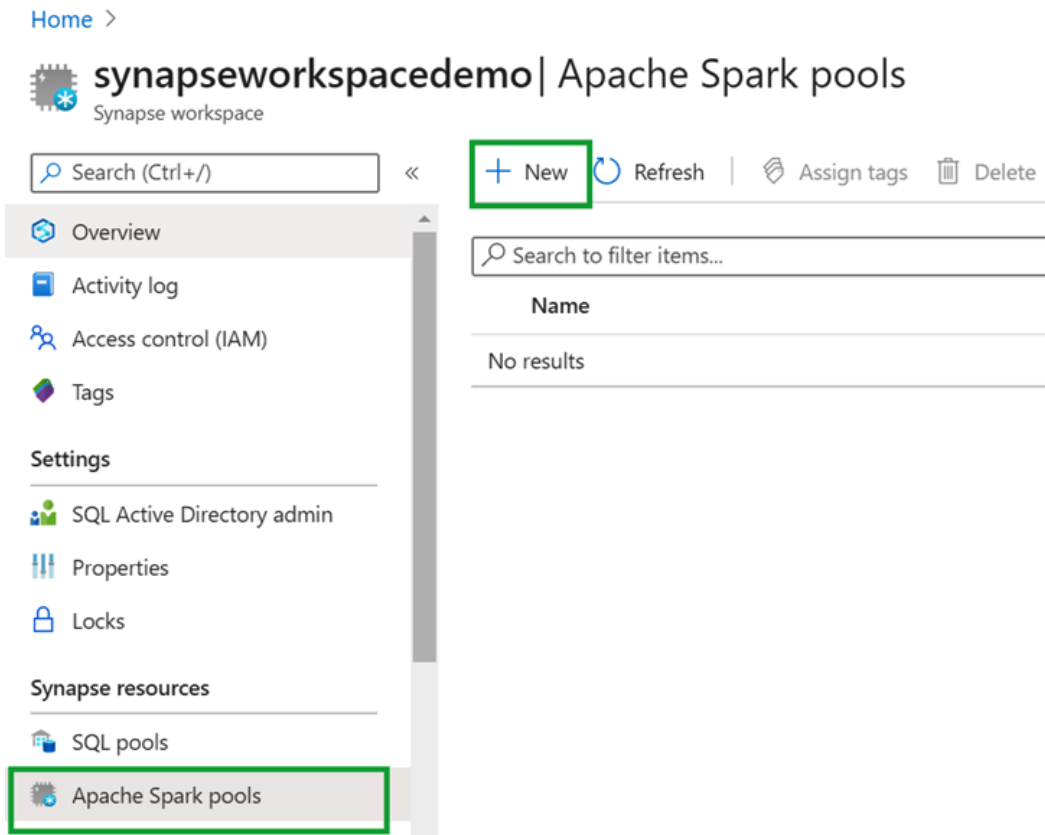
Home >

synapseworkspacedemo| Apache Spark pools
Synapse workspace

Search (Ctrl+/)

«

+ New
Refresh
Assign tags
Delete

Overview
Activity log
Access control (IAM)
Tags

Settings
SQL Active Directory admin
Properties
Locks

Synapse resources
SQL pools
Apache Spark pools

Search to filter items...

Name

No results